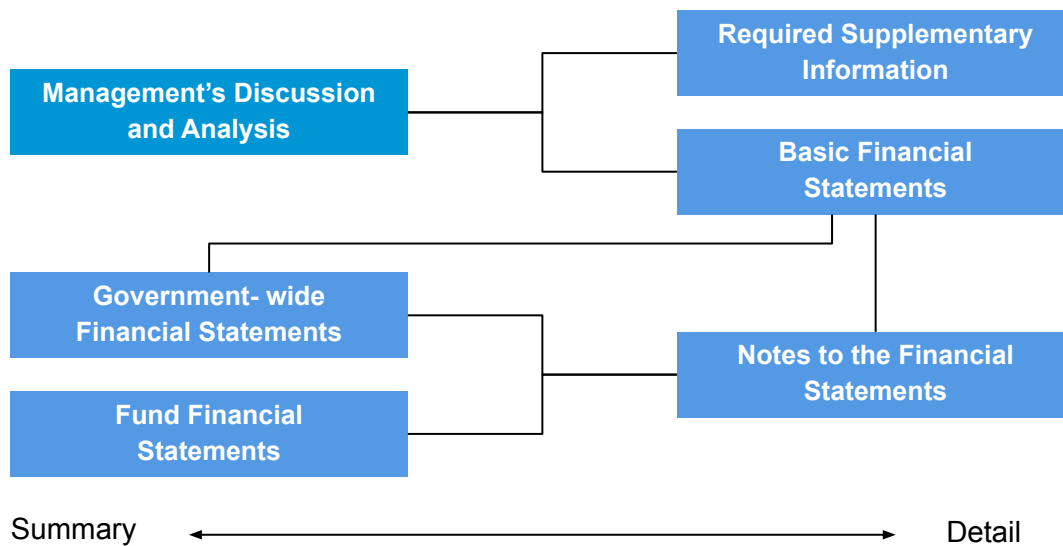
Management's Discussion and Analysis

Required Supplementary Information

Basic Financial Statements

Government- wide Financial Statements

Fund Financial Statements

Notes to the Financial Statements

Summary

Detail